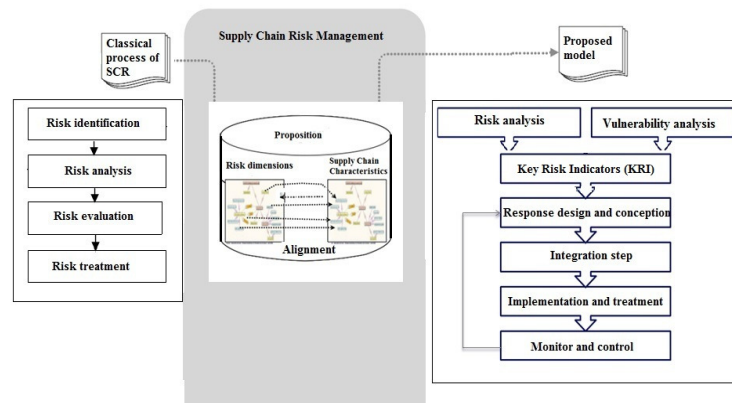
Supply Chain Risk Management

Classical process of SCR

Proposed model

Risk identification

Risk analysis

Risk evaluation

Risk treatment

Proposition

Risk dimensions

Supply Chain Characteristics

Alignment

Risk analysis

Vulnerability analysis

Key Risk Indicators (KRI)

Response design and conception

Integration step

Implementation and treatment

Monitor and control